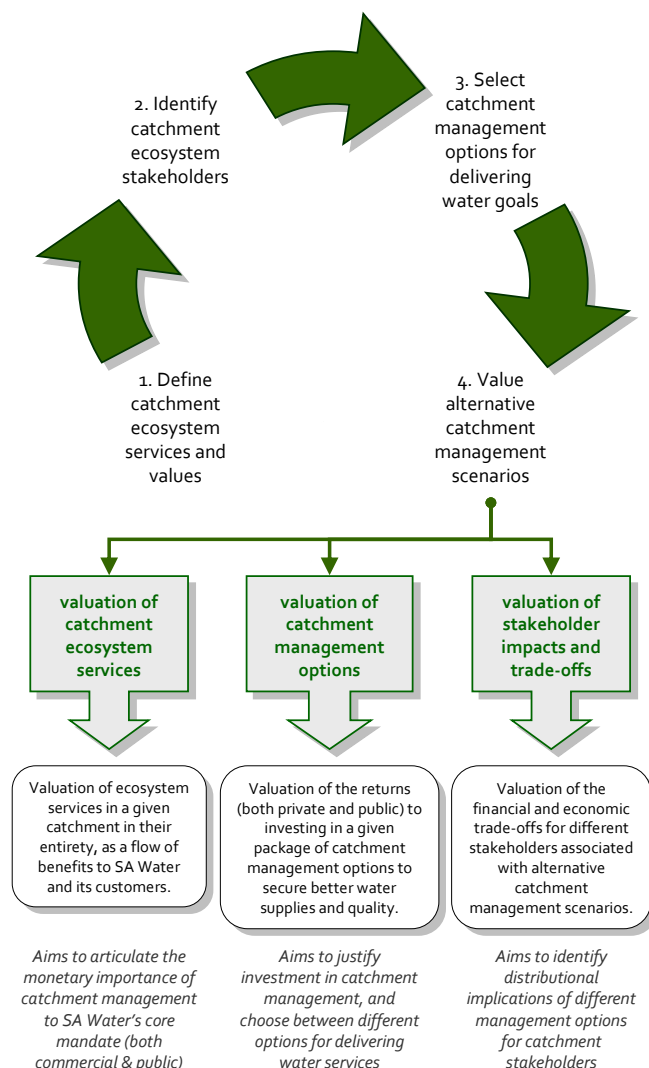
1. Define catchment ecosystem services and values

2. Identify catchment ecosystem stakeholders

3. Select catchment management options for delivering water goals

4. Value alternative catchment management scenarios

valuation of catchment ecosystem services

valuation of catchment management options

valuation of stakeholder impacts and trade-offs

Valuation of ecosystem services in a given catchment in their entirety, as a flow of benefits to SA Water and its customers.

Valuation of the returns (both private and public) to investing in a given package of catchment management options to secure better water supplies and quality.

Valuation of the financial and economic trade-offs for different stakeholders associated with alternative catchment management scenarios.

Aims to articulate the monetary importance of catchment management to SA Water's core mandate (both commercial & public)

Aims to justify investment in catchment management, and choose between different options for delivering water services

Aims to identify distributional implications of different management options for catchment stakeholders